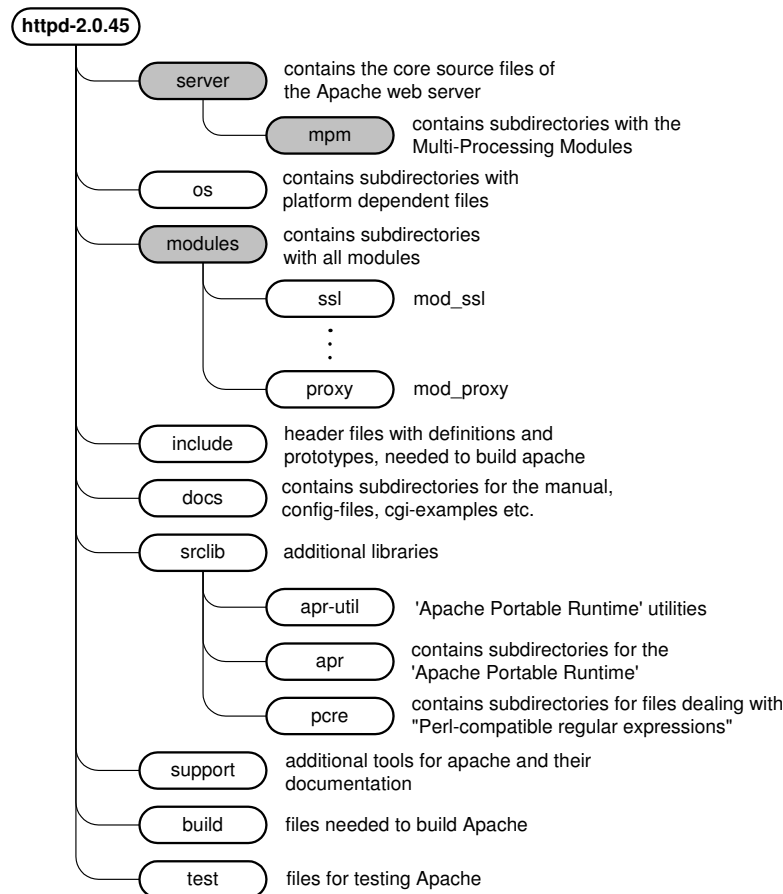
httpd-2.0.45

server
contains the core source files of the Apache web server

mpm
contains subdirectories with the Multi-Processing Modules

os
contains subdirectories with platform dependent files

modules
contains subdirectories with all modules

ssl
mod_ssl

proxy
mod_proxy

include
header files with definitions and prototypes, needed to build apache

docs
contains subdirectories for the manual, config-files, cgi-examples etc.

srclib
additional libraries

apr-util
'Apache Portable Runtime' utilities

apr
contains subdirectories for the 'Apache Portable Runtime'

pcre
contains subdirectories for files dealing with "Perl-compatible regular expressions"

support
additional tools for apache and their documentation

build
files needed to build Apache

test
files for testing Apache